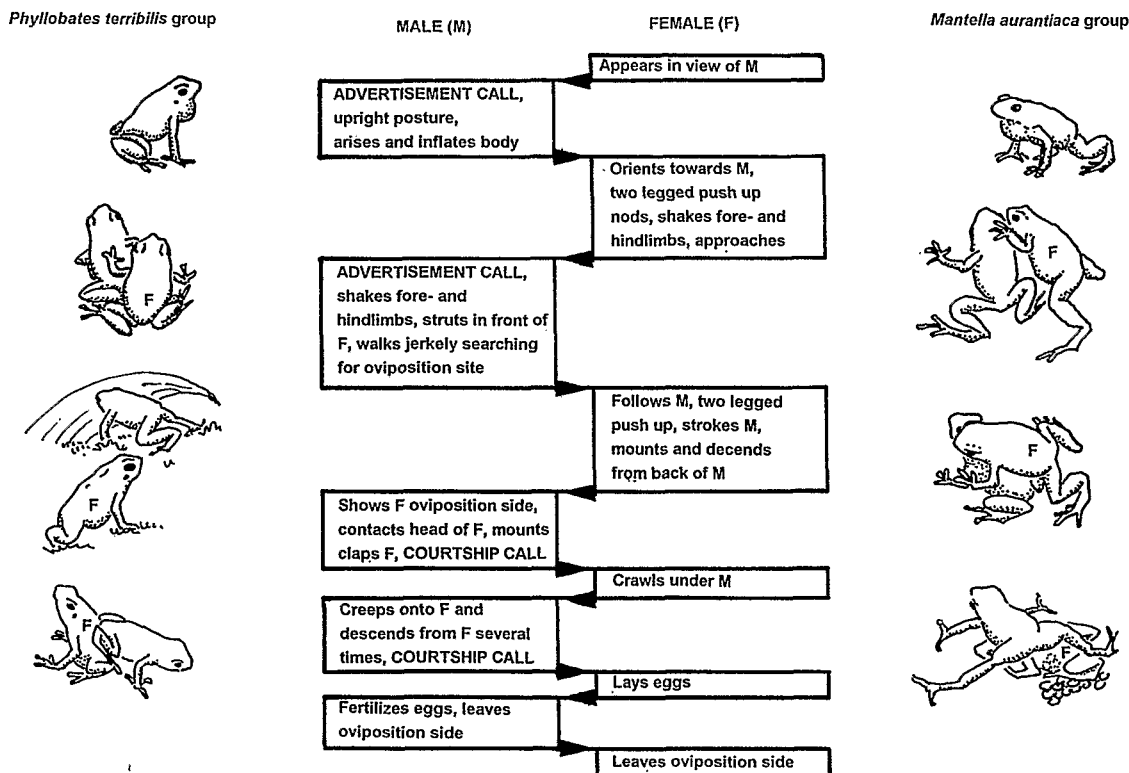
Phyllobates terribilis group

MALE (M)

FEMALE (F)

Mantella aurantiaca group

Appears in view of M

ADVERTISEMENT CALL, upright posture, arises and inflates body

Orients towards M, two legged push up nods, shakes fore- and hindlimbs, approaches

ADVERTISEMENT CALL, shakes fore- and hindlimbs, struts in front of F, walks jerkely searching for oviposition site

Follows M, two legged push up, strokes M, mounts and decends from back of M

Shows F oviposition side, contacts head of F, mounts claps F, COURTSHIP CALL

Crawls under M

Creeps onto F and descends from F several times, COURTSHIP CALL

Lays eggs

Fertilizes eggs, leaves oviposition side

Leaves oviposition side

F

F

F

F

F

F

F